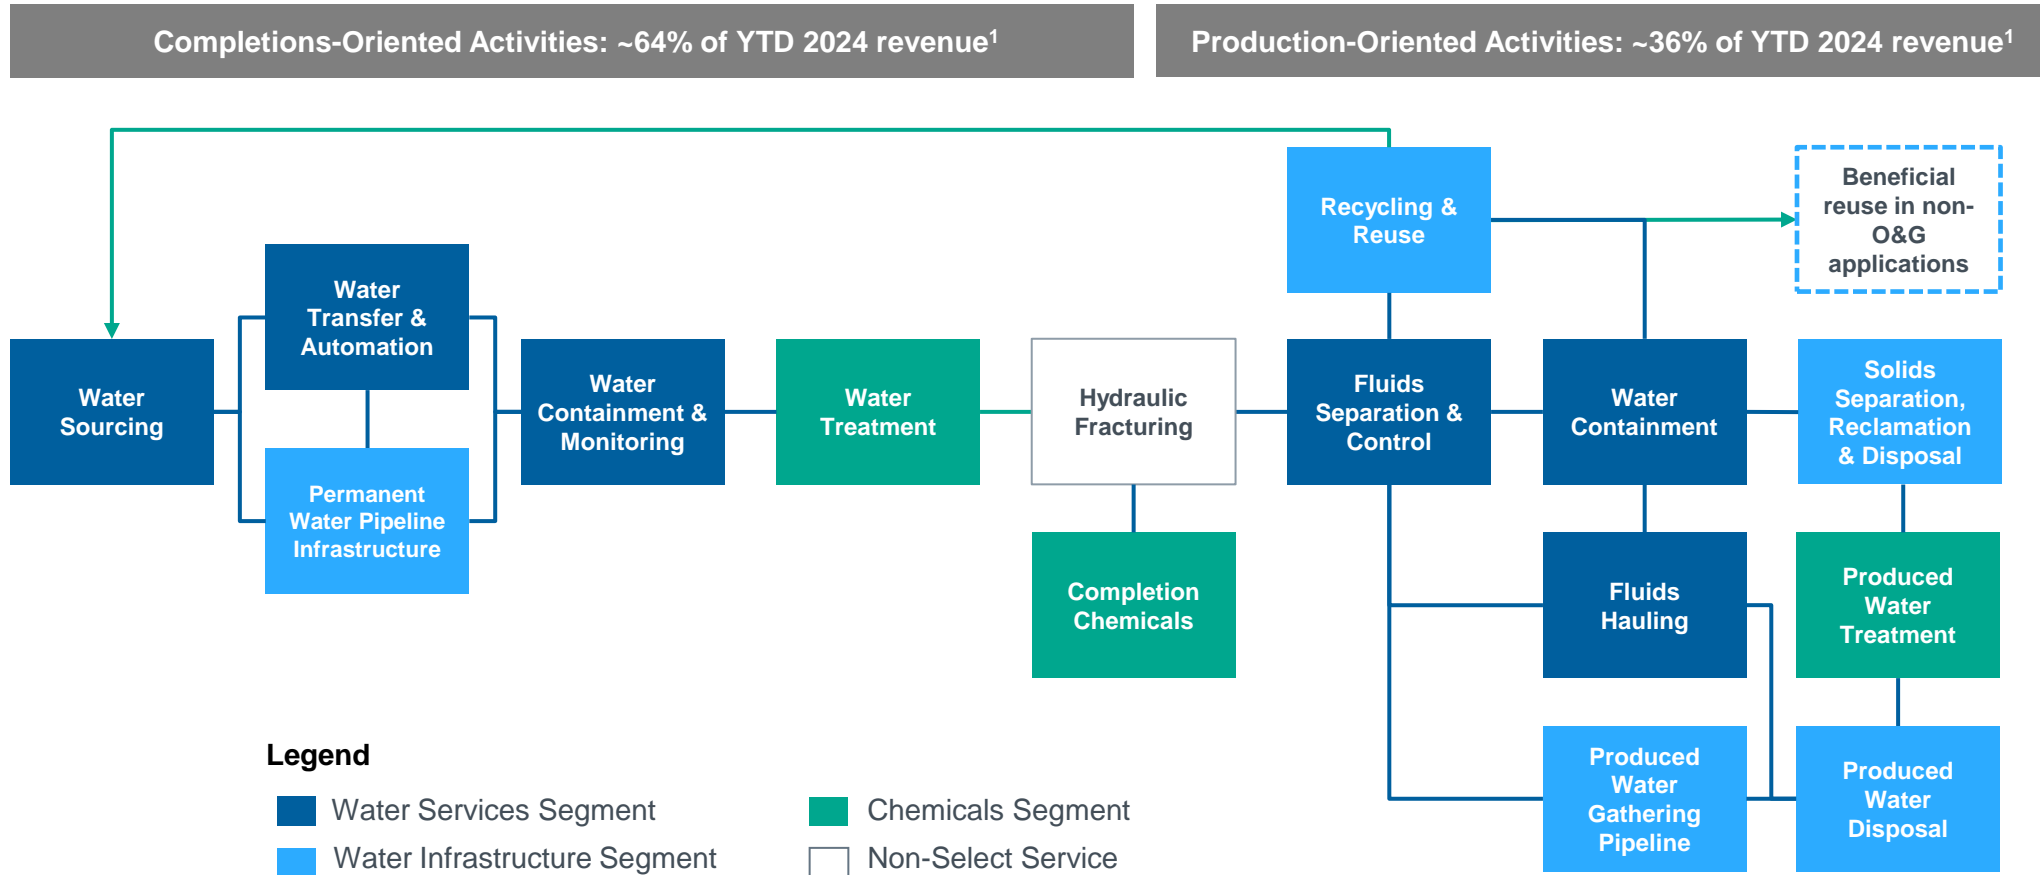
Completions-Oriented Activities: ~64% of YTD 2024 revenue$^1$

Production-Oriented Activities: ~36% of YTD 2024 revenue$^1$

Recycling & Reuse

Beneficial reuse in non-O&G applications

Water Transfer & Automation

Water Sourcing

Permanent Water Pipeline Infrastructure

Water Containment & Monitoring

Water Treatment

Hydraulic Fracturing

Fluids Separation & Control

Water Containment

Solids Separation, Reclamation & Disposal

Completion Chemicals

Fluids Hauling

Produced Water Treatment

Produced Water Gathering Pipeline

Produced Water Disposal

Legend

Water Services Segment

Water Infrastructure Segment

Chemicals Segment

Non-Select Service